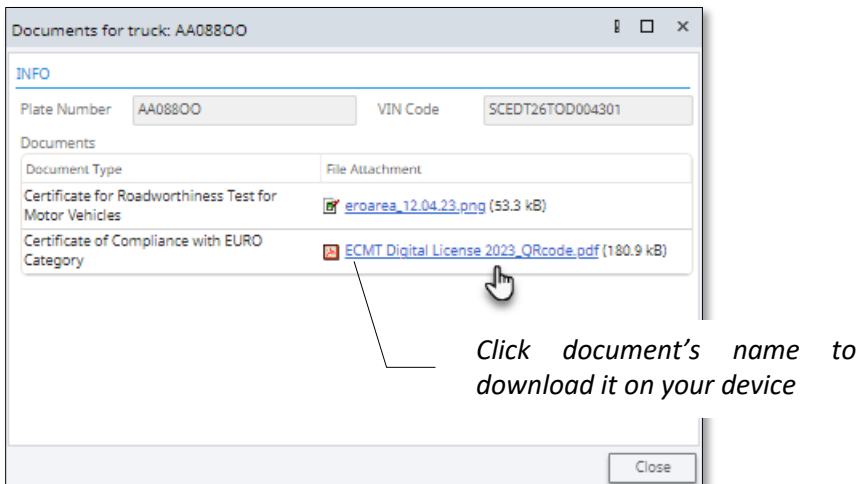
Documents for truck: AA088OO

INFO

Plate Number AA088OO VIN Code SCEDT26TOD004301

Documents

| Document Type | File Attachment |
|---|---|
| Certificate for Roadworthiness Test for Motor Vehicles | eroarea_12.04.23.png (53.3 kB) |
| Certificate of Compliance with EURO Category | ECMT Digital License 2023_QRcode.pdf (180.9 kB) |

Click document's name to download it on your device

Close